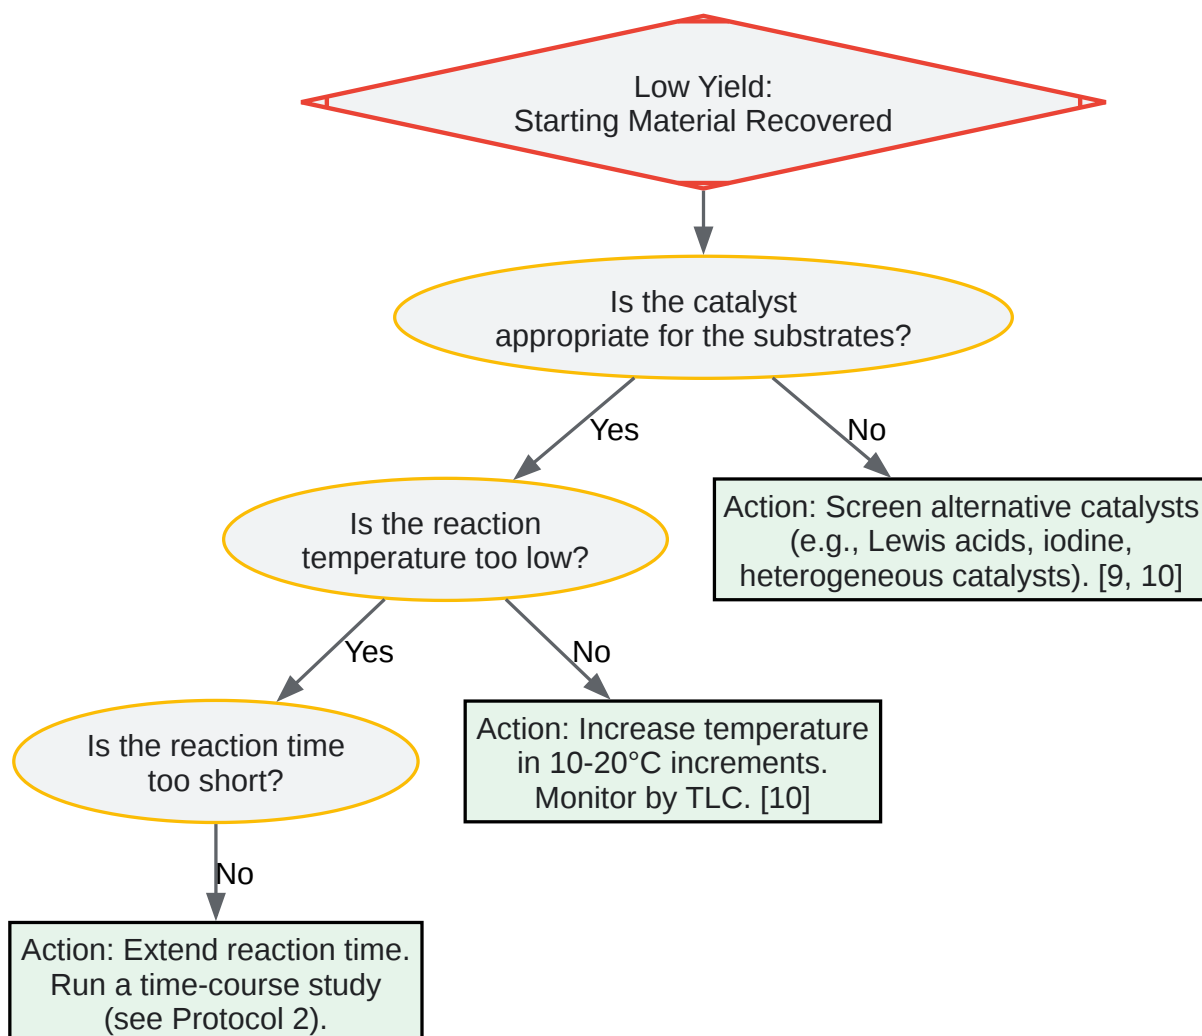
Low Yield:
Starting Material Recovered

Is the catalyst appropriate for the substrates?

Yes

No

Is the reaction temperature too low?

Action: Screen alternative catalysts (e.g., Lewis acids, iodine, heterogeneous catalysts). [9, 10]

Yes

No

Is the reaction time too short?

Action: Increase temperature in 10-20°C increments. Monitor by TLC. [10]

No

Action: Extend reaction time. Run a time-course study (see Protocol 2).